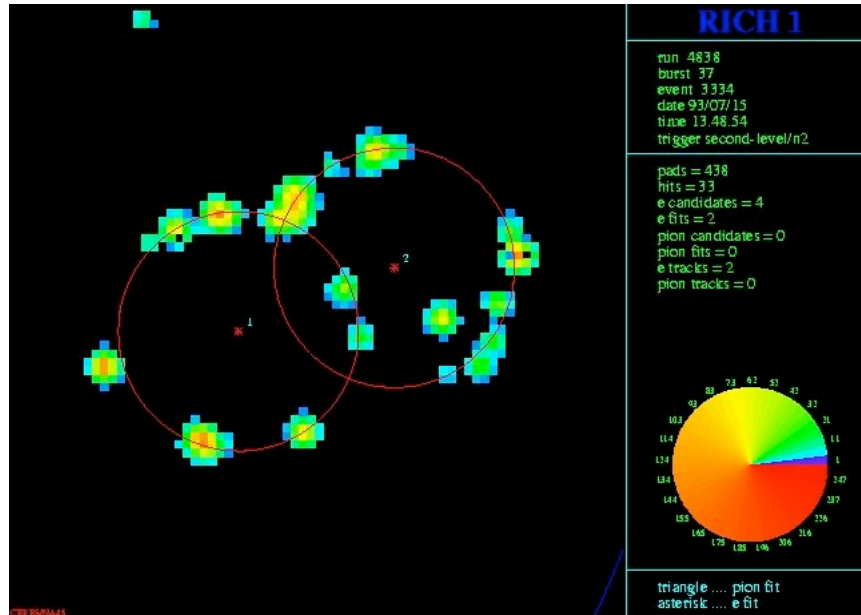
RICH 1

run 4838
burst 37
event 3334
date 93/07/15
time 13.48.54
trigger second-level/n2

pads = 438
hits = 33
e candidates = 4
e fits = 2
pion candidates = 0
pion fits = 0
e tracks = 2
pion tracks = 0

1

2

73 62 52 42 32 21 11 1 247 237 226 216 206 196 185 175 165 155 144 134 124 114 103 93 83

triangle .... pion fit
asterisk .... e fit

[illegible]